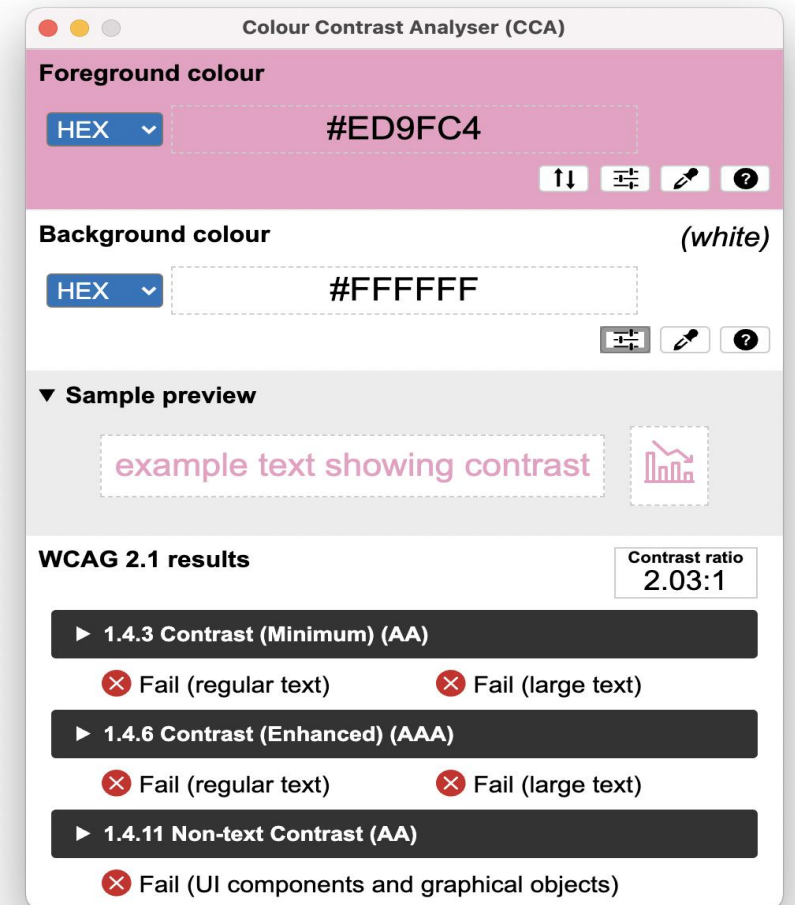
Colour Contrast Analyser (CCA)

Foreground colour

HEX

#ED9FC4

Background colour

(white)

HEX

#FFFFFF

▼ Sample preview

example text showing contrast

WCAG 2.1 results

Contrast ratio
2.03:1

▶ 1.4.3 Contrast (Minimum) (AA)

Fail (regular text)

Fail (large text)

▶ 1.4.6 Contrast (Enhanced) (AAA)

Fail (regular text)

Fail (large text)

▶ 1.4.11 Non-text Contrast (AA)

Fail (UI components and graphical objects)